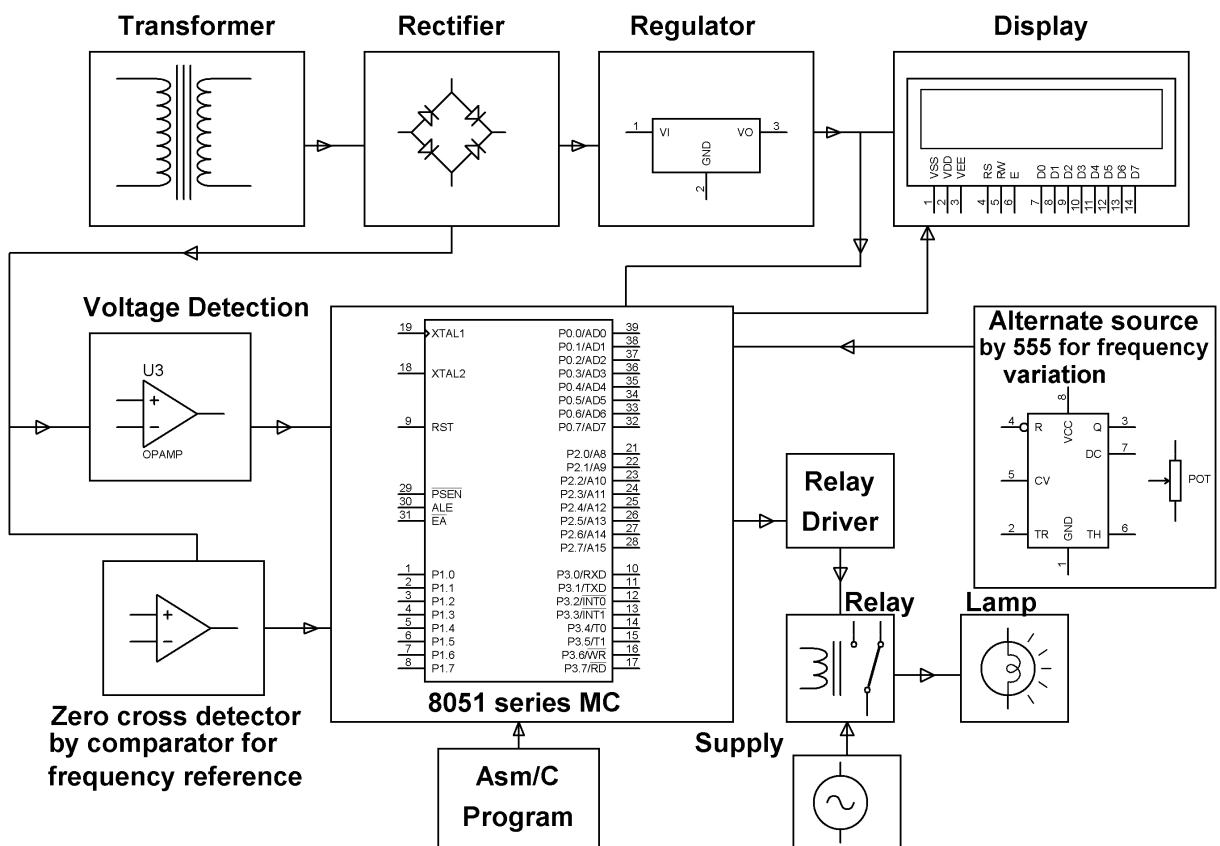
Transformer

Rectifier

Regulator

Display

1 VI VO 3
GND
2

VSS VDD VEE RS RW E D0 D1 D2 D3 D4 D5 D6 D7
1 2 3 4 5 6 7 8 9 10 11 12 13 14

Voltage Detection

U3
+
−
OPAMP

19 XTAL1
18 XTAL2
9 RST
29 $\overline{PSEN}$
30 ALE
31 $\overline{EA}$
1 P1.0
2 P1.1
3 P1.2
4 P1.3
5 P1.4
6 P1.5
7 P1.6
8 P1.7

P0.0/AD0 39
P0.1/AD1 38
P0.2/AD2 37
P0.3/AD3 36
P0.4/AD4 35
P0.5/AD5 34
P0.6/AD6 33
P0.7/AD7 32
P2.0/A8 21
P2.1/A9 22
P2.2/A10 23
P2.3/A11 24
P2.4/A12 25
P2.5/A13 26
P2.6/A14 27
P2.7/A15 28
P3.0/RXD 10
P3.1/TXD 11
P3.2/$\overline{INT0}$ 12
P3.3/$\overline{INT1}$ 13
P3.4/T0 14
P3.5/T1 15
P3.6/$\overline{WR}$ 16
P3.7/$\overline{RD}$ 17

8051 series MC

Alternate source by 555 for frequency variation

4 R
8 VCC
Q 3
DC 7
5 CV
2 TR
GND
1
TH 6
POT

Relay Driver

Relay

Lamp

+
−

Zero cross detector by comparator for frequency reference

Asm/C Program

Supply